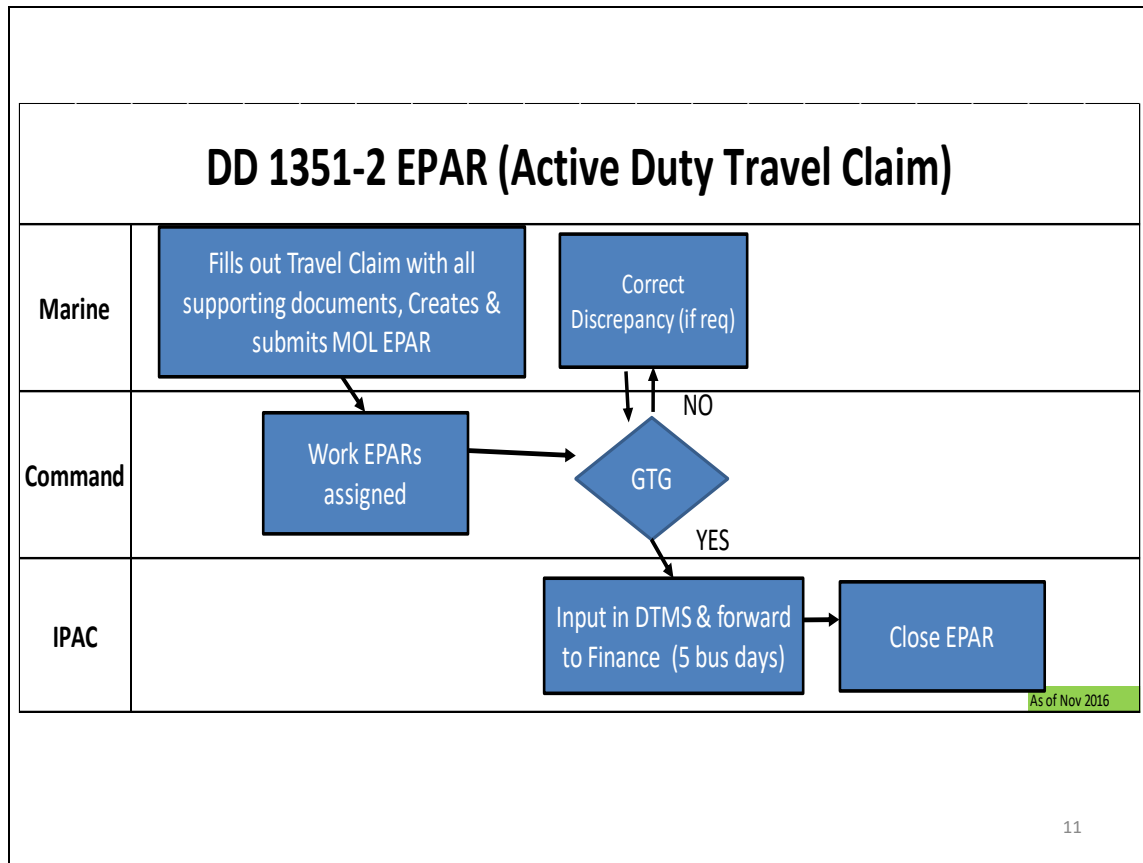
DD 1351-2 EPAR (Active Duty Travel Claim)

Marine

Fills out Travel Claim with all supporting documents, Creates & submits MOL EPAR

Correct Discrepancy (if req)

NO

Command

Work EPARs assigned

GTG

YES

IPAC

Input in DTMS & forward to Finance (5 bus days)

Close EPAR

As of Nov 2016

11